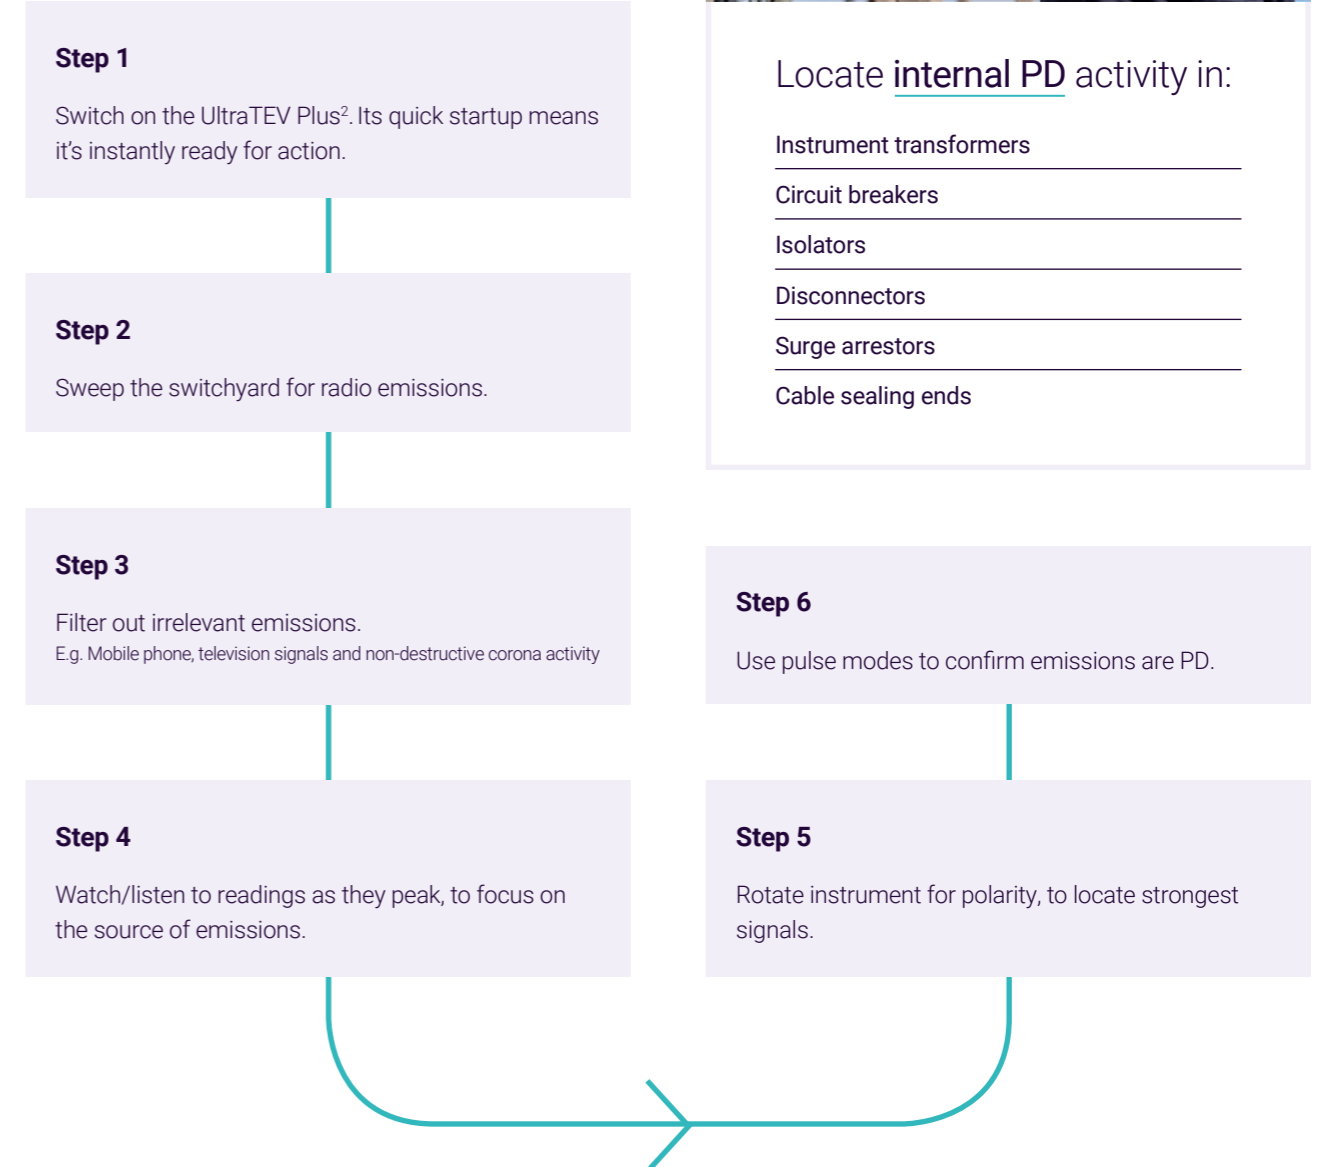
**Step 1**

Switch on the UltraTEV Plus². Its quick startup means it's instantly ready for action.

**Step 2**

Sweep the switchyard for radio emissions.

**Step 3**

Filter out irrelevant emissions.
E.g. Mobile phone, television signals and non-destructive corona activity

**Step 4**

Watch/listen to readings as they peak, to focus on the source of emissions.

Locate **internal PD** activity in:

Instrument transformers
Circuit breakers
Isolators
Disconnectors
Surge arrestors
Cable sealing ends

**Step 6**

Use pulse modes to confirm emissions are PD.

**Step 5**

Rotate instrument for polarity, to locate strongest signals.